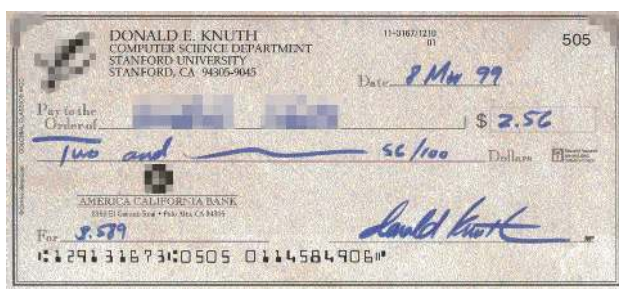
DONALD E. KNUTH
COMPUTER SCIENCE DEPARTMENT
STANFORD UNIVERSITY
STANFORD, CA 94305-9045

11-3167/1210
01

505

Date 8 Mar 99

Pay to the Order of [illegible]

$ 2.56

Two and 56/100 Dollars

AMERICA CALIFORNIA BANK
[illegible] El Camino Real • Palo Alto, CA 94306

For 3.579

Donald Knuth

⑆121031673⑆0505 0114584906⑈